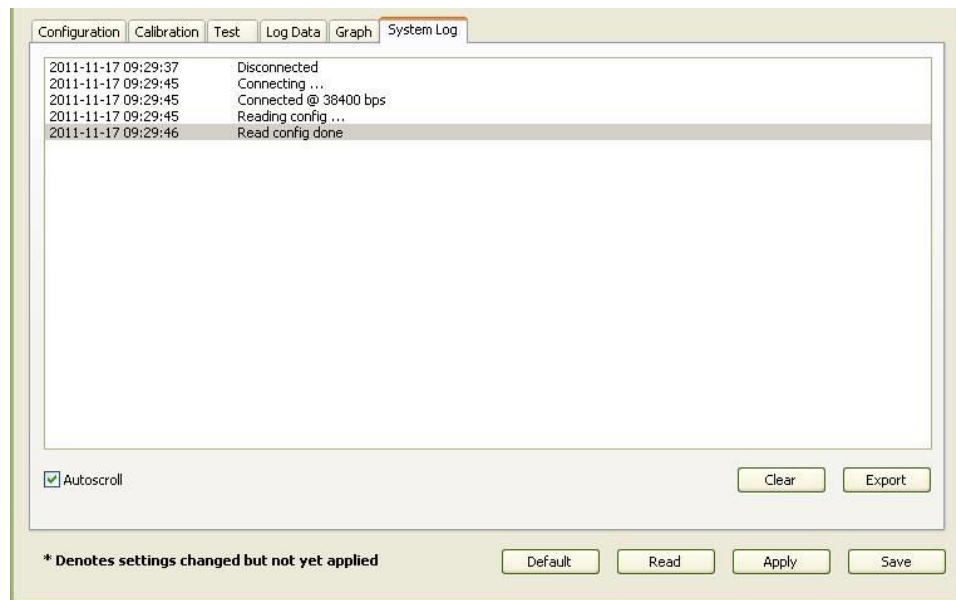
Configuration | Calibration | Test | Log Data | Graph | System Log

2011-11-17 09:29:37 Disconnected
2011-11-17 09:29:45 Connecting ...
2011-11-17 09:29:45 Connected @ 38400 bps
2011-11-17 09:29:45 Reading config ...
2011-11-17 09:29:46 Read config done

Autoscroll

Clear
Export

* Denotes settings changed but not yet applied

Default
Read
Apply
Save